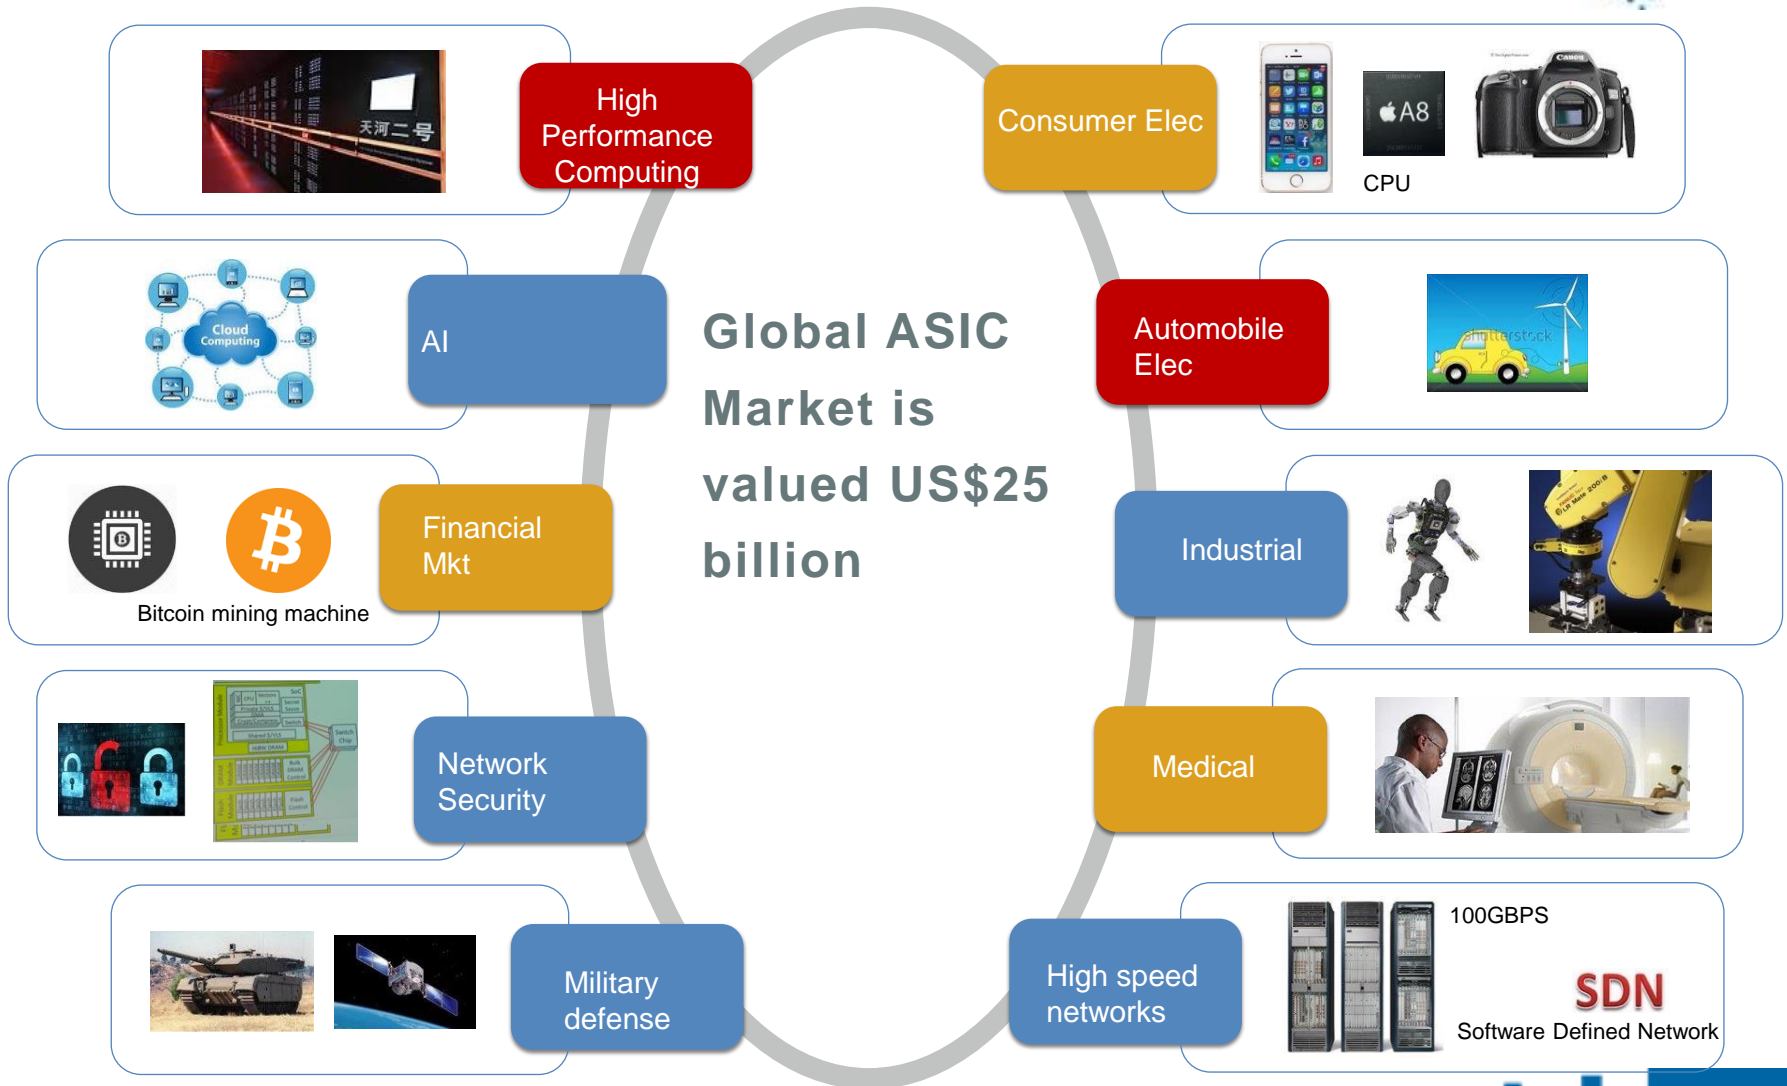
天河二号

High Performance Computing

Consumer Elec

A8

CPU

Cloud Computing

AI

Global ASIC Market is valued US$25 billion

Automobile Elec

shutterstock

Financial Mkt

Bitcoin mining machine

Industrial

Network Security

Medical

Military defense

High speed networks

100GBPS

SDN

Software Defined Network